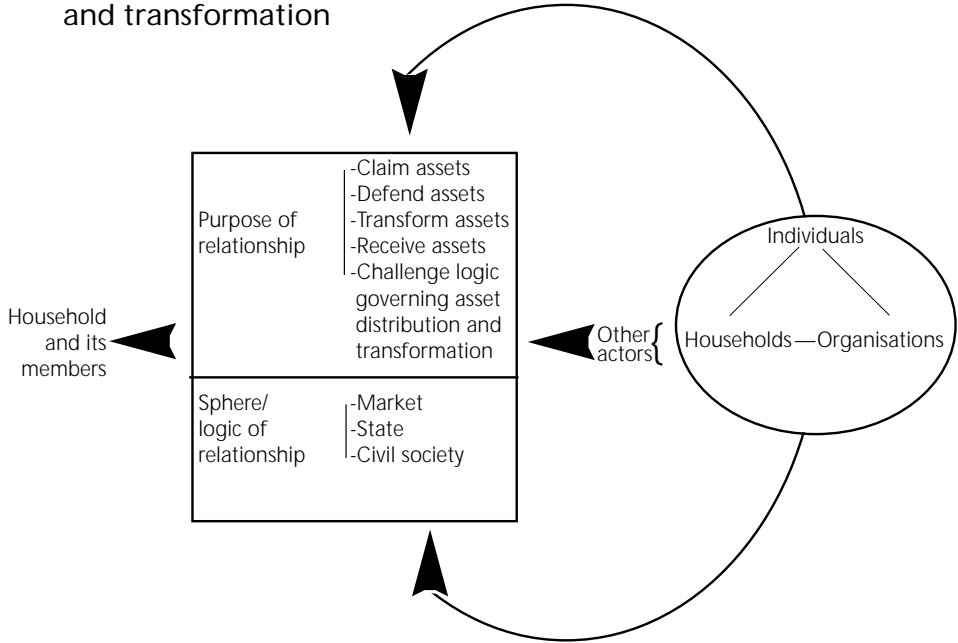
and transformation

Purpose of relationship

-Claim assets
-Defend assets
-Transform assets
-Receive assets
-Challenge logic governing asset distribution and transformation

Sphere/ logic of relationship

-Market
-State
-Civil society

Household and its members

Other actors

Individuals

Households—Organisations